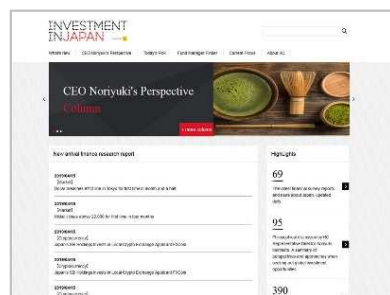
INVESTMENT
IN JAPAN

What's New | CEO Noriyuki's Perspective | Today's Pick | Fund Manager Finder | Current Flows | About IIJ

CEO Noriyuki's Perspective
Column

more column

New annual finance research report

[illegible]
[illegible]
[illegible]

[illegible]
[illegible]
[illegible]

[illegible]
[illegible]
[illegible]

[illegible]
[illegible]
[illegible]

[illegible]
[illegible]

Highlights

69
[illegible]

95
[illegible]

390